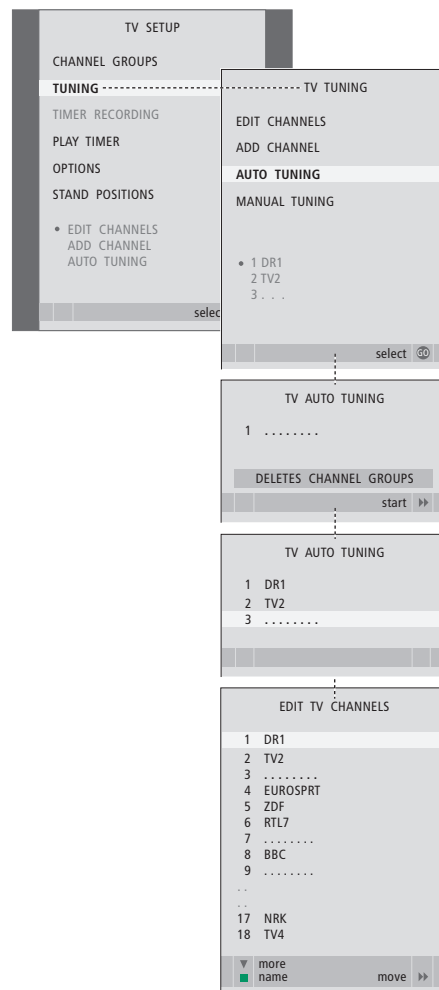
TV SETUP

CHANNEL GROUPS

TUNING

TIMER RECORDING

PLAY TIMER

OPTIONS

STAND POSITIONS

• EDIT CHANNELS
ADD CHANNEL
AUTO TUNING

selec

TV TUNING

EDIT CHANNELS

ADD CHANNEL

AUTO TUNING

MANUAL TUNING

• 1 DR1
2 TV2
3 . . .

select GO

TV AUTO TUNING

1 . . . . . . . .

DELETES CHANNEL GROUPS

start ▸▸

TV AUTO TUNING

1 DR1
2 TV2
3 . . . . . . . .

EDIT TV CHANNELS

1 DR1
2 TV2
3 . . . . . . . .
4 EUROSPRT
5 ZDF
6 RTL7
7 . . . . . . . .
8 BBC
9 . . . . . . . .
. .
. .
17 NRK
18 TV4

▼ more
name move ▸▸